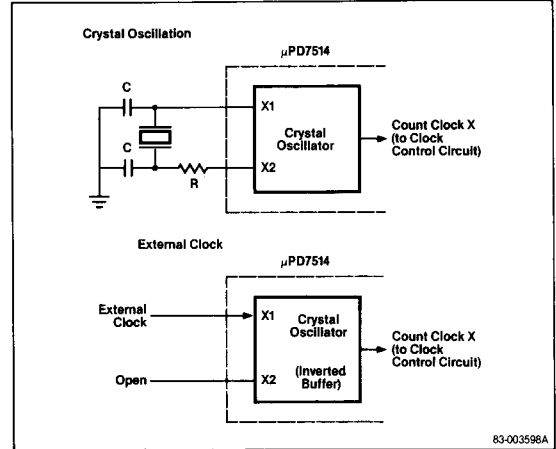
Crystal Oscillation

μPD7514

C

C

R

X1

X2

Crystal Oscillator

Count Clock X (to Clock Control Circuit)

External Clock

μPD7514

External Clock

Open

X1

X2

Crystal Oscillator

(Inverted Buffer)

Count Clock X (to Clock Control Circuit)

83-003598A